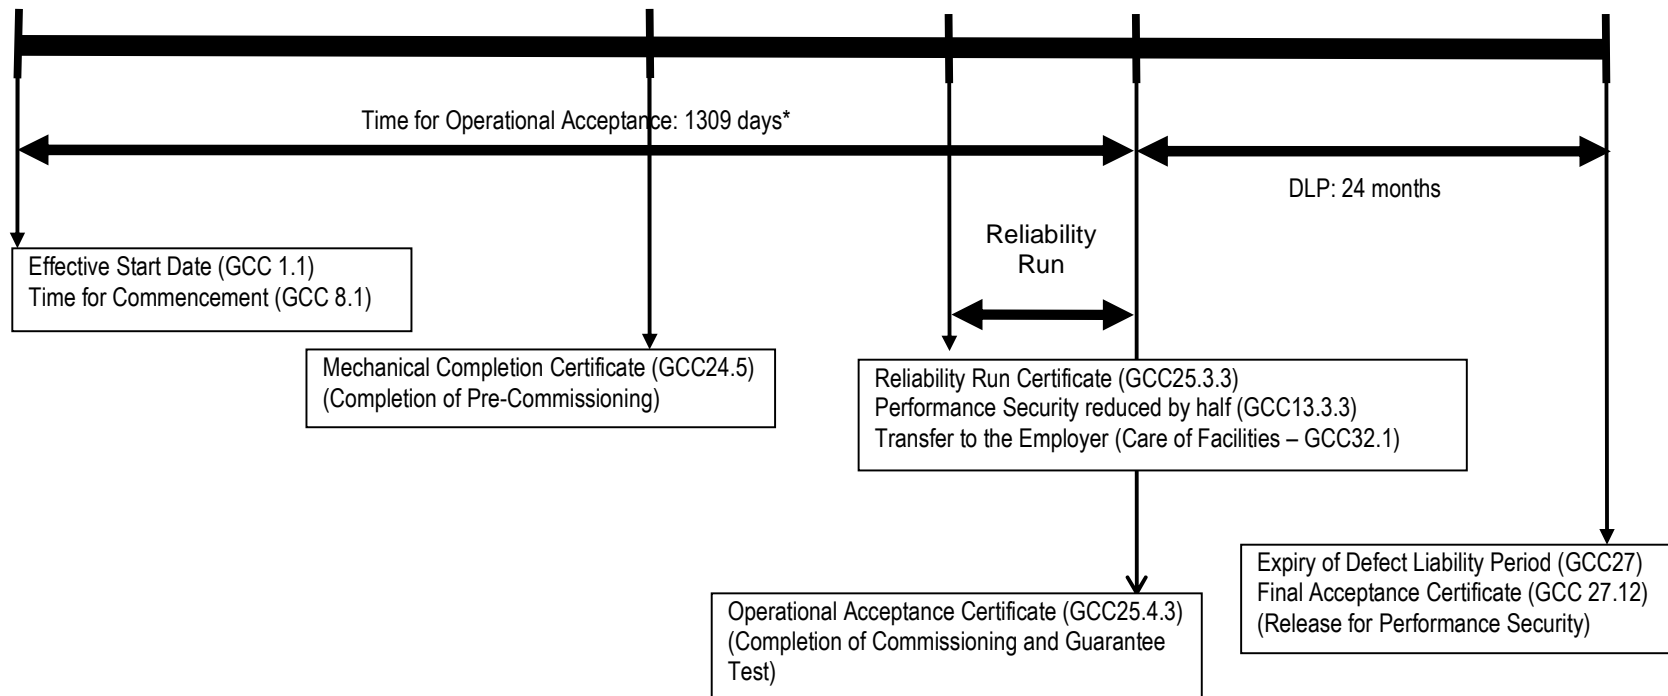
Time for Operational Acceptance: 1309 days*

DLP: 24 months

Reliability Run

Effective Start Date (GCC 1.1)
Time for Commencement (GCC 8.1)

Mechanical Completion Certificate (GCC24.5)
(Completion of Pre-Commissioning)

Reliability Run Certificate (GCC25.3.3)
Performance Security reduced by half (GCC13.3.3)
Transfer to the Employer (Care of Facilities – GCC32.1)

Expiry of Defect Liability Period (GCC27)
Final Acceptance Certificate (GCC 27.12)
(Release for Performance Security)

Operational Acceptance Certificate (GCC25.4.3)
(Completion of Commissioning and Guarantee Test)